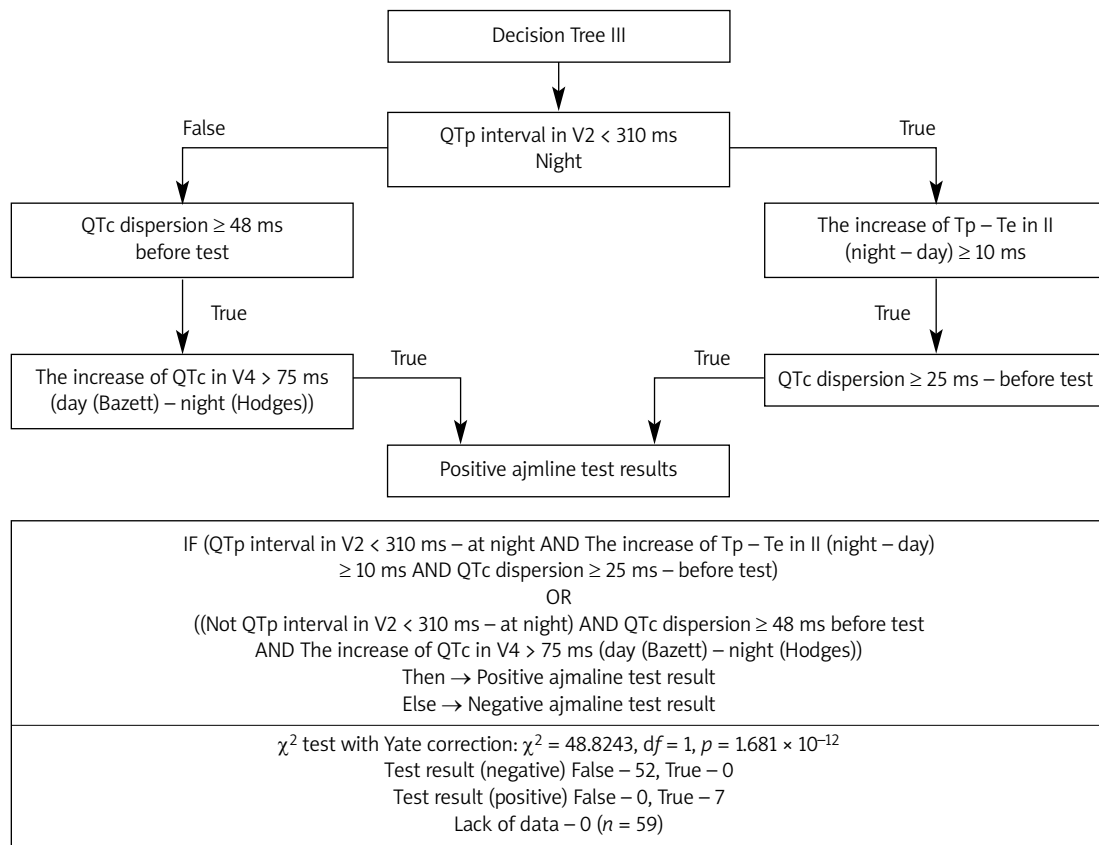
Decision Tree III

QTp interval in V2 < 310 ms
Night

False

True

QTc dispersion ≥ 48 ms
before test

The increase of Tp – Te in II
(night – day) ≥ 10 ms

True

True

The increase of QTc in V4 > 75 ms
(day (Bazett) – night (Hodges))

True

True

QTc dispersion ≥ 25 ms – before test

Positive ajmline test results

IF (QTp interval in V2 < 310 ms – at night AND The increase of Tp – Te in II (night – day) ≥ 10 ms AND QTc dispersion ≥ 25 ms – before test)
OR
((Not QTp interval in V2 < 310 ms – at night) AND QTc dispersion ≥ 48 ms before test
AND The increase of QTc in V4 > 75 ms (day (Bazett) – night (Hodges))
Then → Positive ajmaline test result
Else → Negative ajmaline test result

$\chi^2$ test with Yate correction: $\chi^2 = 48.8243$, d$f$ = 1, $p = 1.681 \times 10^{-12}$
Test result (negative) False – 52, True – 0
Test result (positive) False – 0, True – 7
Lack of data – 0 ($n$ = 59)